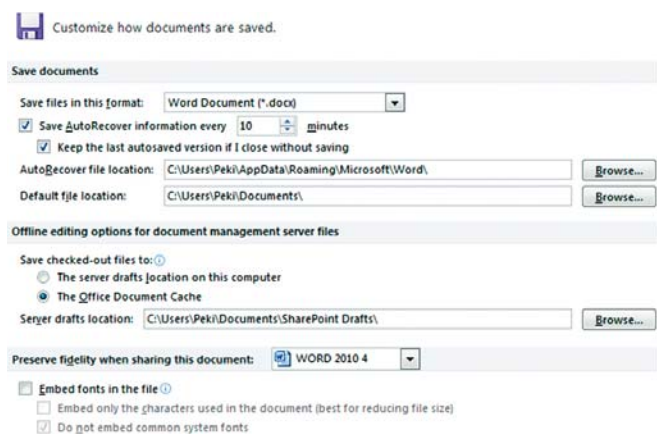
Customize how documents are saved.

Save documents

Save files in this format: Word Document (*.docx)

Save AutoRecover information every 10 minutes

Keep the last autosaved version if I close without saving

AutoRecover file location: C:\Users\Peki\AppData\Roaming\Microsoft\Word\ Browse...

Default file location: C:\Users\Peki\Documents\ Browse...

Offline editing options for document management server files

Save checked-out files to:

The server drafts location on this computer

The Office Document Cache

Server drafts location: C:\Users\Peki\Documents\SharePoint Drafts\ Browse...

Preserve fidelity when sharing this document: WORD 2010 4

Embed fonts in the file

Embed only the characters used in the document (best for reducing file size)

Do not embed common system fonts